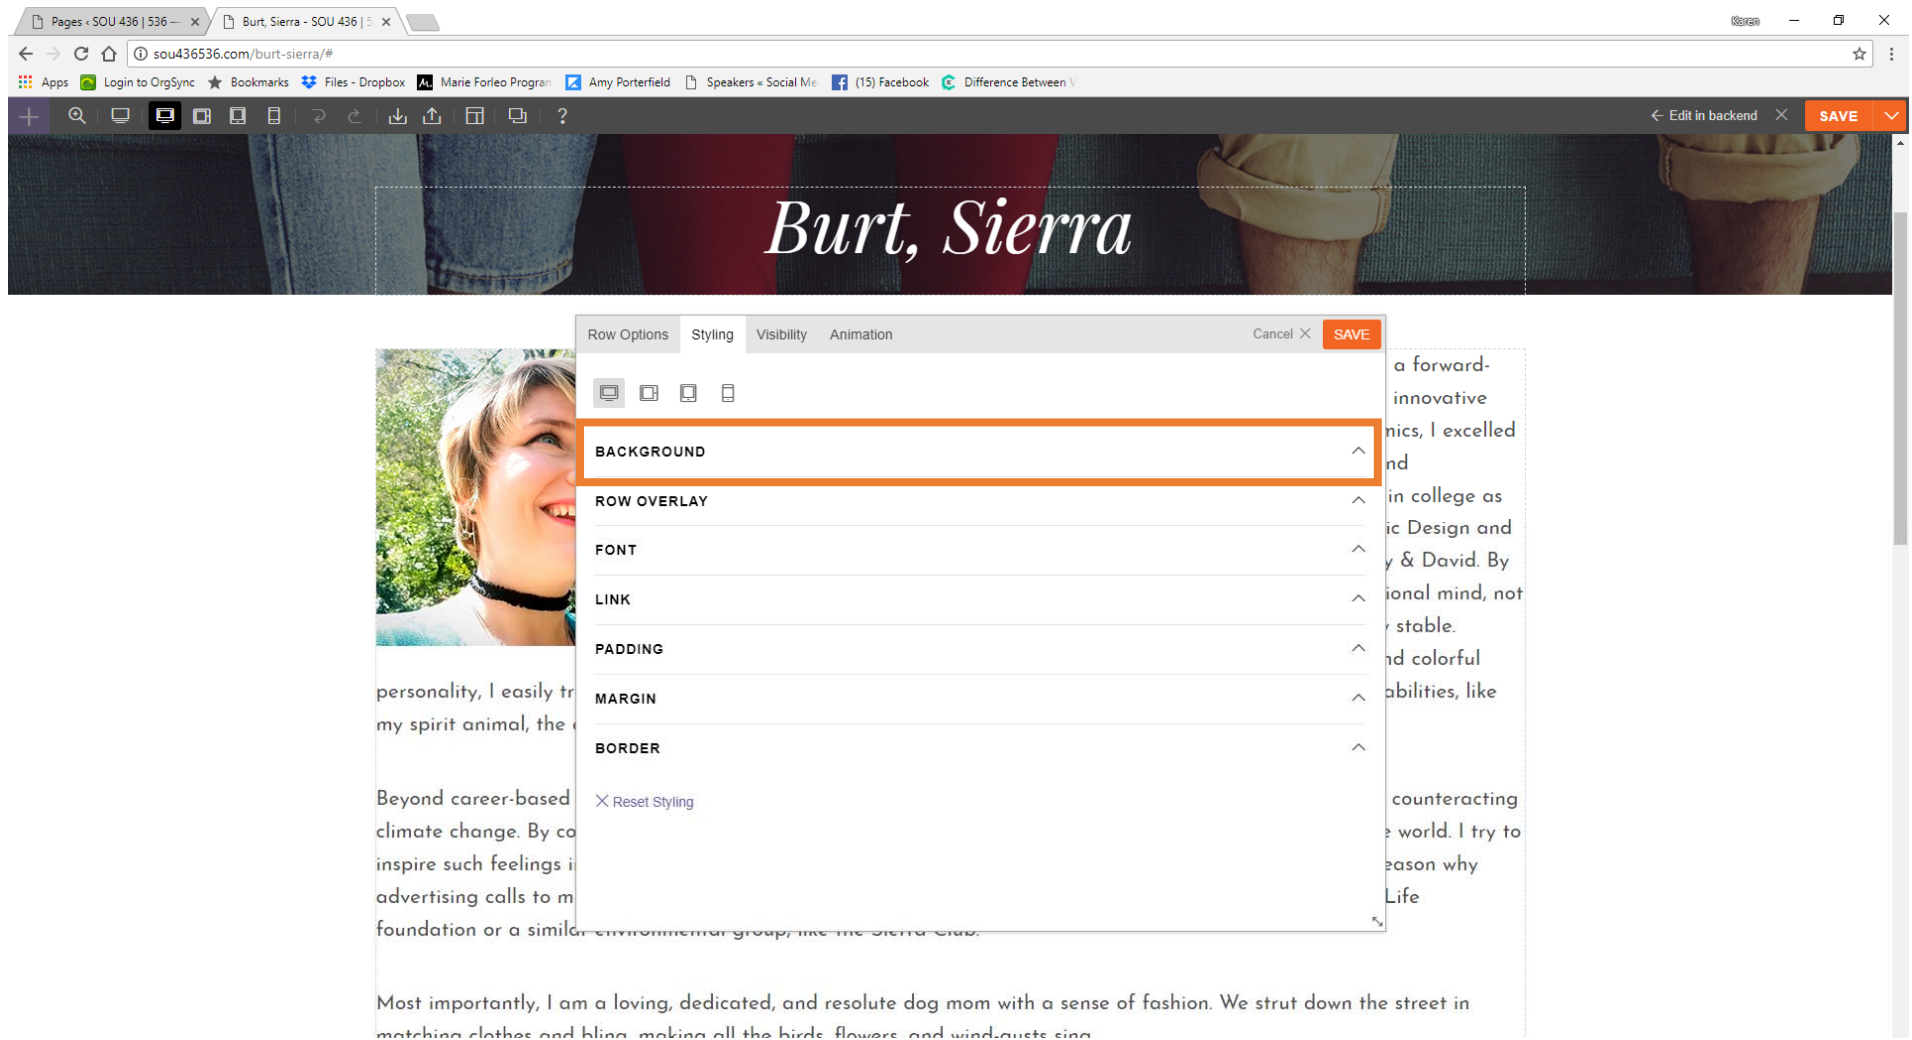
Pages ‹ SOU 436 | 536 — ×
Burt, Sierra - SOU 436 | 5 ×

Karen

sou436536.com/burt-sierra/#

Apps   Login to OrgSync   Bookmarks   Files - Dropbox   Marie Forleo Program   Amy Porterfield   Speakers « Social Me   (15) Facebook   Difference Between

?

Edit in backend ×   SAVE

Burt, Sierra

Row Options   Styling   Visibility   Animation   Cancel ×   SAVE

BACKGROUND

ROW OVERLAY

FONT

LINK

PADDING

MARGIN

BORDER

× Reset Styling

a forward-
innovative
nics, I excelled
nd
in college as
ic Design and
y & David. By
ional mind, not
stable.
nd colorful
personality, I easily tr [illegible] abilities, like
my spirit animal, the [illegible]

Beyond career-based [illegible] counteracting
climate change. By co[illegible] world. I try to
inspire such feelings i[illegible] eason why
advertising calls to m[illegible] Life
foundation or a simil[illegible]

Most importantly, I am a loving, dedicated, and resolute dog mom with a sense of fashion. We strut down the street in
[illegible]